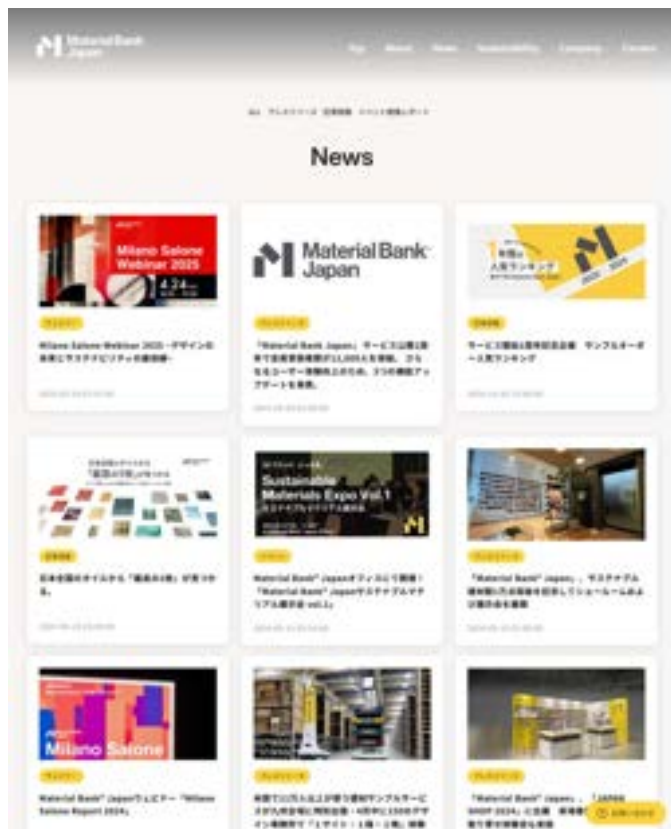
Material Bank Japan

Top About News Sustainability Company Contact

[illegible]

News

Milano Salone Webinar 2025

4.24

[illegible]

Milano Salone Webinar 2025 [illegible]

Material Bank Japan

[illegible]

「Material Bank Japan」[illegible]

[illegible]

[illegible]

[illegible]

Sustainable Materials Expo Vol.1

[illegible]

Material Bank® Japan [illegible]

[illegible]

「Material Bank® Japan」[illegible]

Milano Salone

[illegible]

Material Bank® Japan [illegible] "Milano Salone Report 2024"

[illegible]

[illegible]

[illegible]

「Material Bank® Japan」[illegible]

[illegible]